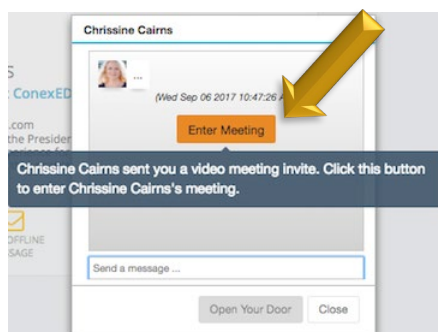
S
ConexED
.com
the Presider
OFFLINE
SAGE

Chrissine Cairns

...

(Wed Sep 06 2017 10:47:26 A

Enter Meeting

Chrissine Cairns sent you a video meeting invite. Click this button to enter Chrissine Cairns's meeting.

Send a message ...

Open Your Door

Close